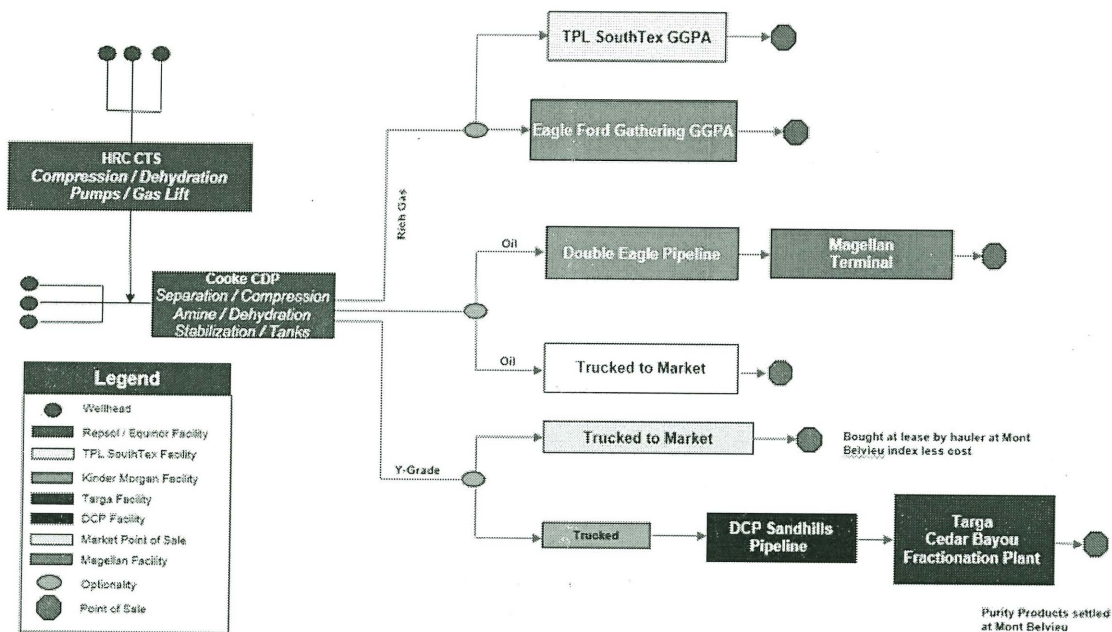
HRC CTS
Compression / Dehydration
Pumps / Gas Lift

Cooke CDP
Separation / Compression
Amine / Dehydration
Stabilization / Tanks

Rich Gas

TPL SouthTex GGPA

Eagle Ford Gathering GGPA

Oil

Double Eagle Pipeline

Magellan Terminal

Oil

Trucked to Market

Y-Grade

Trucked to Market

Bought at lease by hauler at Mont Belvieu index less cost

Trucked

DCP Sandhills Pipeline

Targa Cedar Bayou Fractionation Plant

Purity Products settled at Mont Belvieu

Legend
Wellhead
Repsol / Equinor Facility
TPL SouthTex Facility
Kinder Morgan Facility
Targa Facility
DCP Facility
Market Point of Sale
Magellan Facility
Optionality
Point of Sale